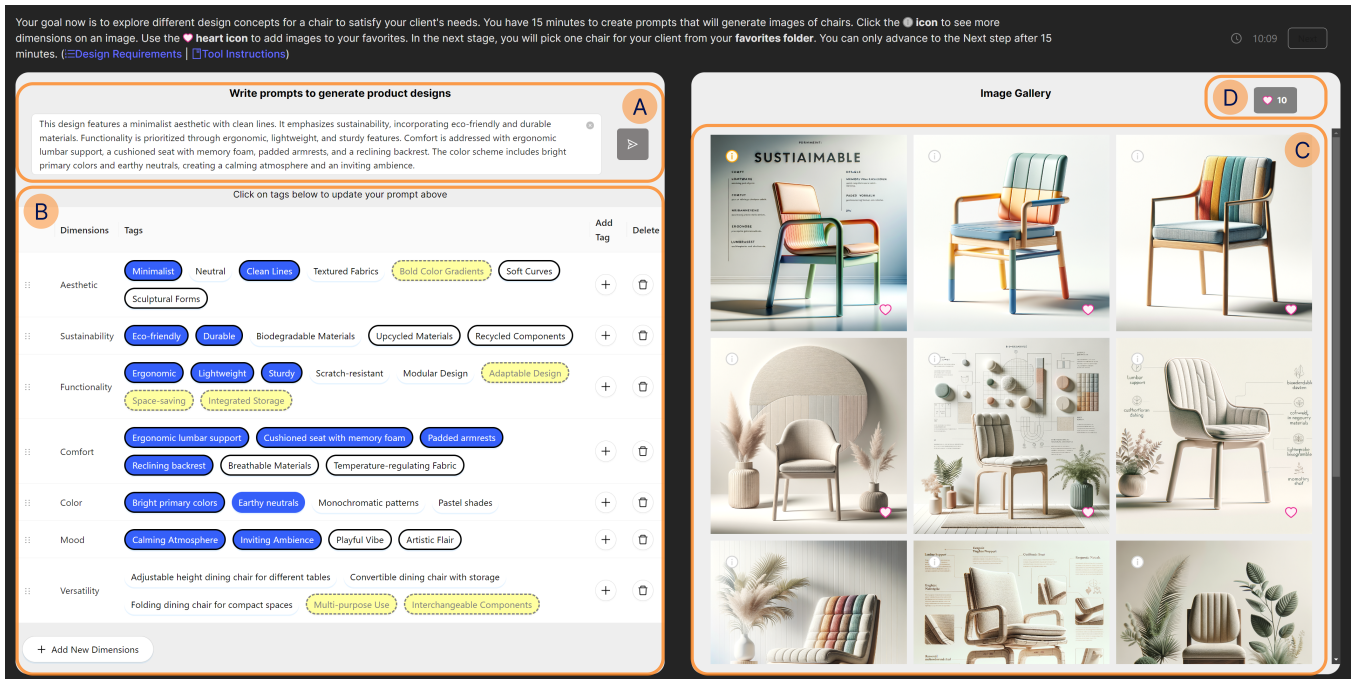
Your goal now is to explore different design concepts for a chair to satisfy your client's needs. You have 15 minutes to create prompts that will generate images of chairs. Click the icon to see more dimensions on an image. Use the heart icon to add images to your favorites. In the next stage, you will pick one chair for your client from your favorites folder. You can only advance to the Next step after 15 minutes. (Design Requirements | Tool Instructions)

10:09

Write prompts to generate product designs

A

This design features a minimalist aesthetic with clean lines. It emphasizes sustainability, incorporating eco-friendly and durable materials. Functionality is prioritized through ergonomic, lightweight, and sturdy features. Comfort is addressed with ergonomic lumbar support, a cushioned seat with memory foam, padded armrests, and a reclining backrest. The color scheme includes bright primary colors and earthy neutrals, creating a calming atmosphere and an inviting ambience.

Click on tags below to update your prompt above

B

| Dimensions | Tags | Add Tag | Delete |
|---|---|---|---|
| Aesthetic | Minimalist, Neutral, Clean Lines, Textured Fabrics, Bold Color Gradients, Soft Curves, Sculptural Forms | + | |
| Sustainability | Eco-friendly, Durable, Biodegradable Materials, Upcycled Materials, Recycled Components | + | |
| Functionality | Ergonomic, Lightweight, Sturdy, Scratch-resistant, Modular Design, Adaptable Design, Space-saving, Integrated Storage | + | |
| Comfort | Ergonomic lumbar support, Cushioned seat with memory foam, Padded armrests, Reclining backrest, Breathable Materials, Temperature-regulating Fabric | + | |
| Color | Bright primary colors, Earthy neutrals, Monochromatic patterns, Pastel shades | + | |
| Mood | Calming Atmosphere, Inviting Ambience, Playful Vibe, Artistic Flair | + | |
| Versatility | Adjustable height dining chair for different tables, Convertible dining chair with storage, Folding dining chair for compact spaces, Multi-purpose Use, Interchangeable Components | + | |

+ Add New Dimensions

Image Gallery

D

10

C

SUSTIAIMABLE